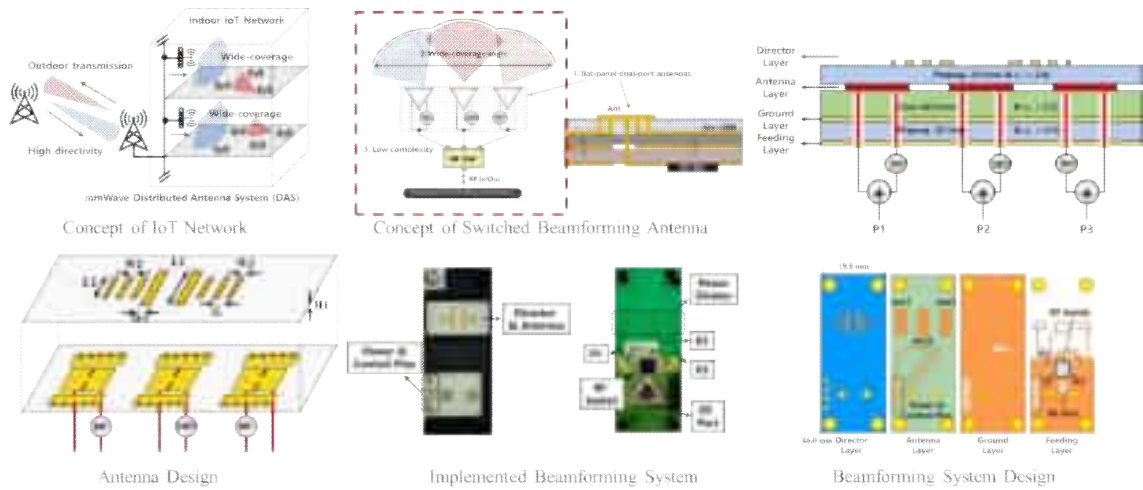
Indoor IoT Network

Outdoor transmission

Wide-coverage

Wide coverage

High directivity

mmWave Distributed Antenna System (DAS)

Concept of IoT Network

2. Wide-coverage angle

1. Flat-panel dual-port antennas

3. Low complexity

RF In/Out

Ant

Concept of Switched Beamforming Antenna

Director Layer

Antenna Layer

Ground Layer

Feeding Layer

P1

P2

P3

H1

Antenna Design

Director & Antenna

Power & Control Pins

Implemented Beamforming System

19.8 mm

46.0 mm

Director Layer

Antenna Layer

Ground Layer

Feeding Layer

Beamforming System Design